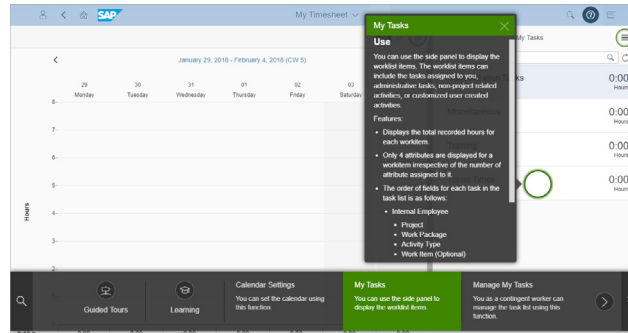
SAP

My Timesheet

January 29, 2018 - February 4, 2018 (CW 5)

29 Monday
30 Tuesday
31 Wednesday
01 Thursday
02 Friday
03 Saturday

8
7
6
5
4
3
2

Hours

My Tasks

Use

You can use the side panel to display the worklist items. The worklist items can include the tasks assigned to you, administrative tasks, non-project related activities, or customized user created activities.

Features:

- Displays the total recorded hours for each workitem.
- Only 4 attributes are displayed for a workitem irrespective of the number of attribute assigned to it.
- The order of fields for each task in the task list is as follows:
  - Internal Employee
    - Project
    - Work Package
    - Activity Type
    - Work Item (Optional)

My Tasks

0:00 Hours
0:00 Hours
0:00 Hours
0:00 Hours

Guided Tours

Learning

Calendar Settings
You can set the calendar using this function.

My Tasks
You can use the side panel to display the worklist items.

Manage My Tasks
You as a contingent worker can manage the task list using this function.